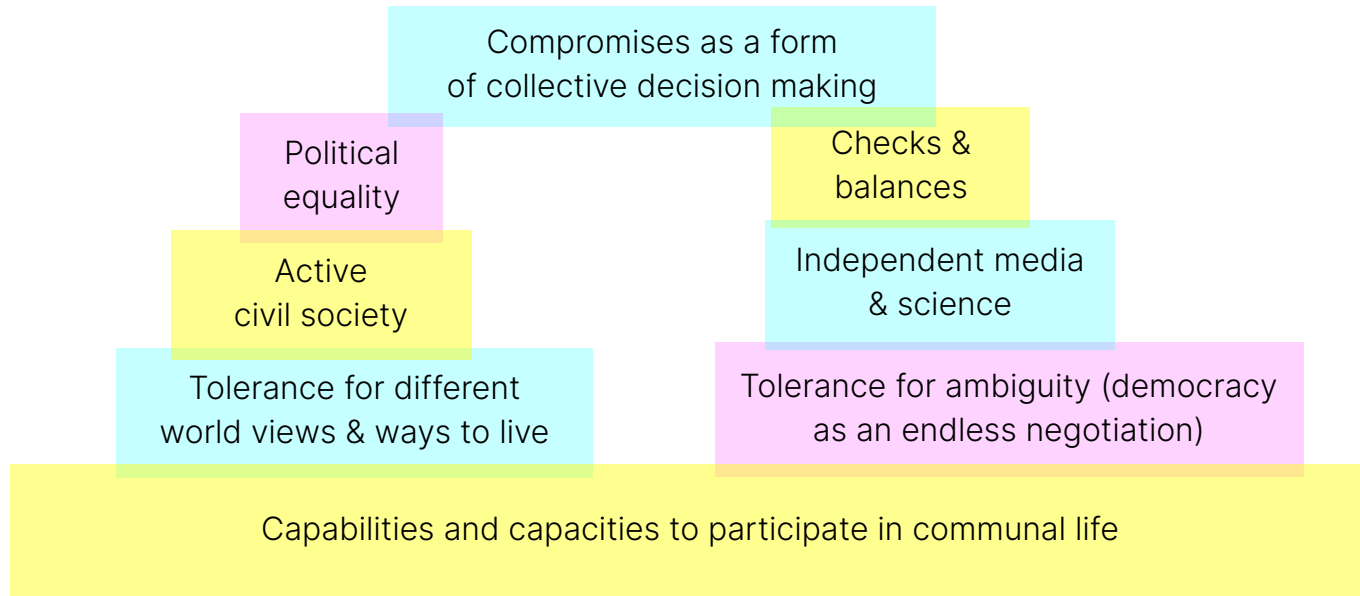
Compromises as a form of collective decision making

Political equality

Checks & balances

Active civil society

Independent media & science

Tolerance for different world views & ways to live

Tolerance for ambiguity (democracy as an endless negotiation)

Capabilities and capacities to participate in communal life